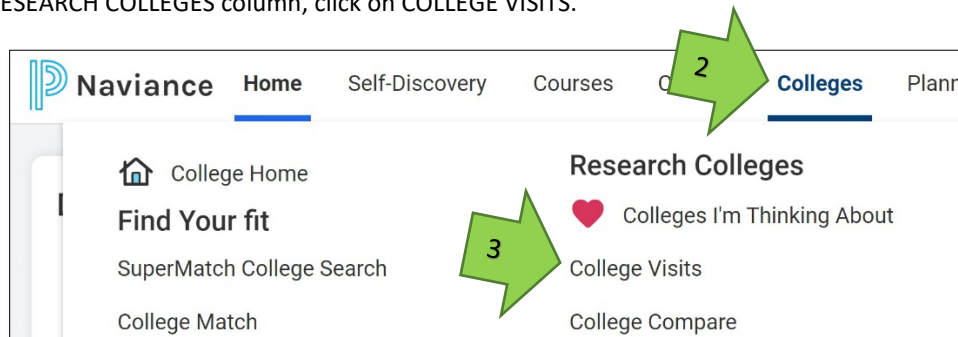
ESEARCH COLLEGES column, click on COLLEGE VISITS.

Naviance Home Self-Discovery Courses C

2

Colleges Plann

College Home

Find Your fit

SuperMatch College Search

College Match

Research Colleges

Colleges I'm Thinking About

3

College Visits

College Compare